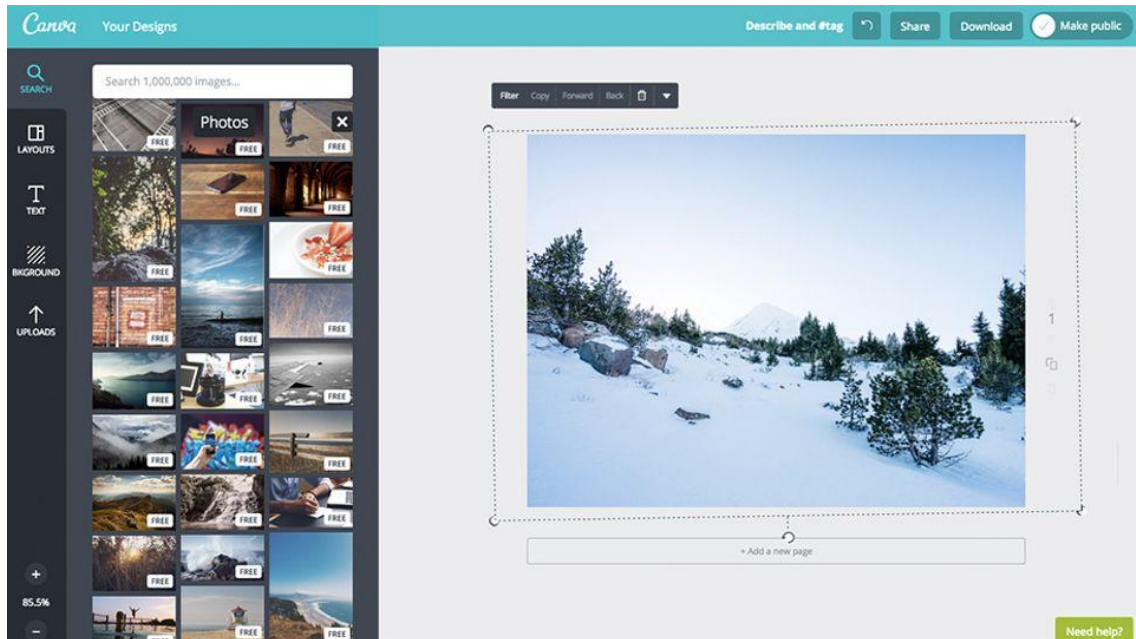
Canva Your Designs

Describe and #tag Share Download Make public

SEARCH
LAYOUTS
TEXT
BKGROUND
UPLOADS

Search 1,000,000 images...

Photos

FREE FREE FREE FREE FREE FREE FREE FREE FREE FREE FREE FREE FREE FREE FREE FREE FREE FREE FREE FREE FREE FREE FREE FREE FREE FREE

Filter Copy Forward Back

1

+ Add a new page

+
85.5%
-

Need help?